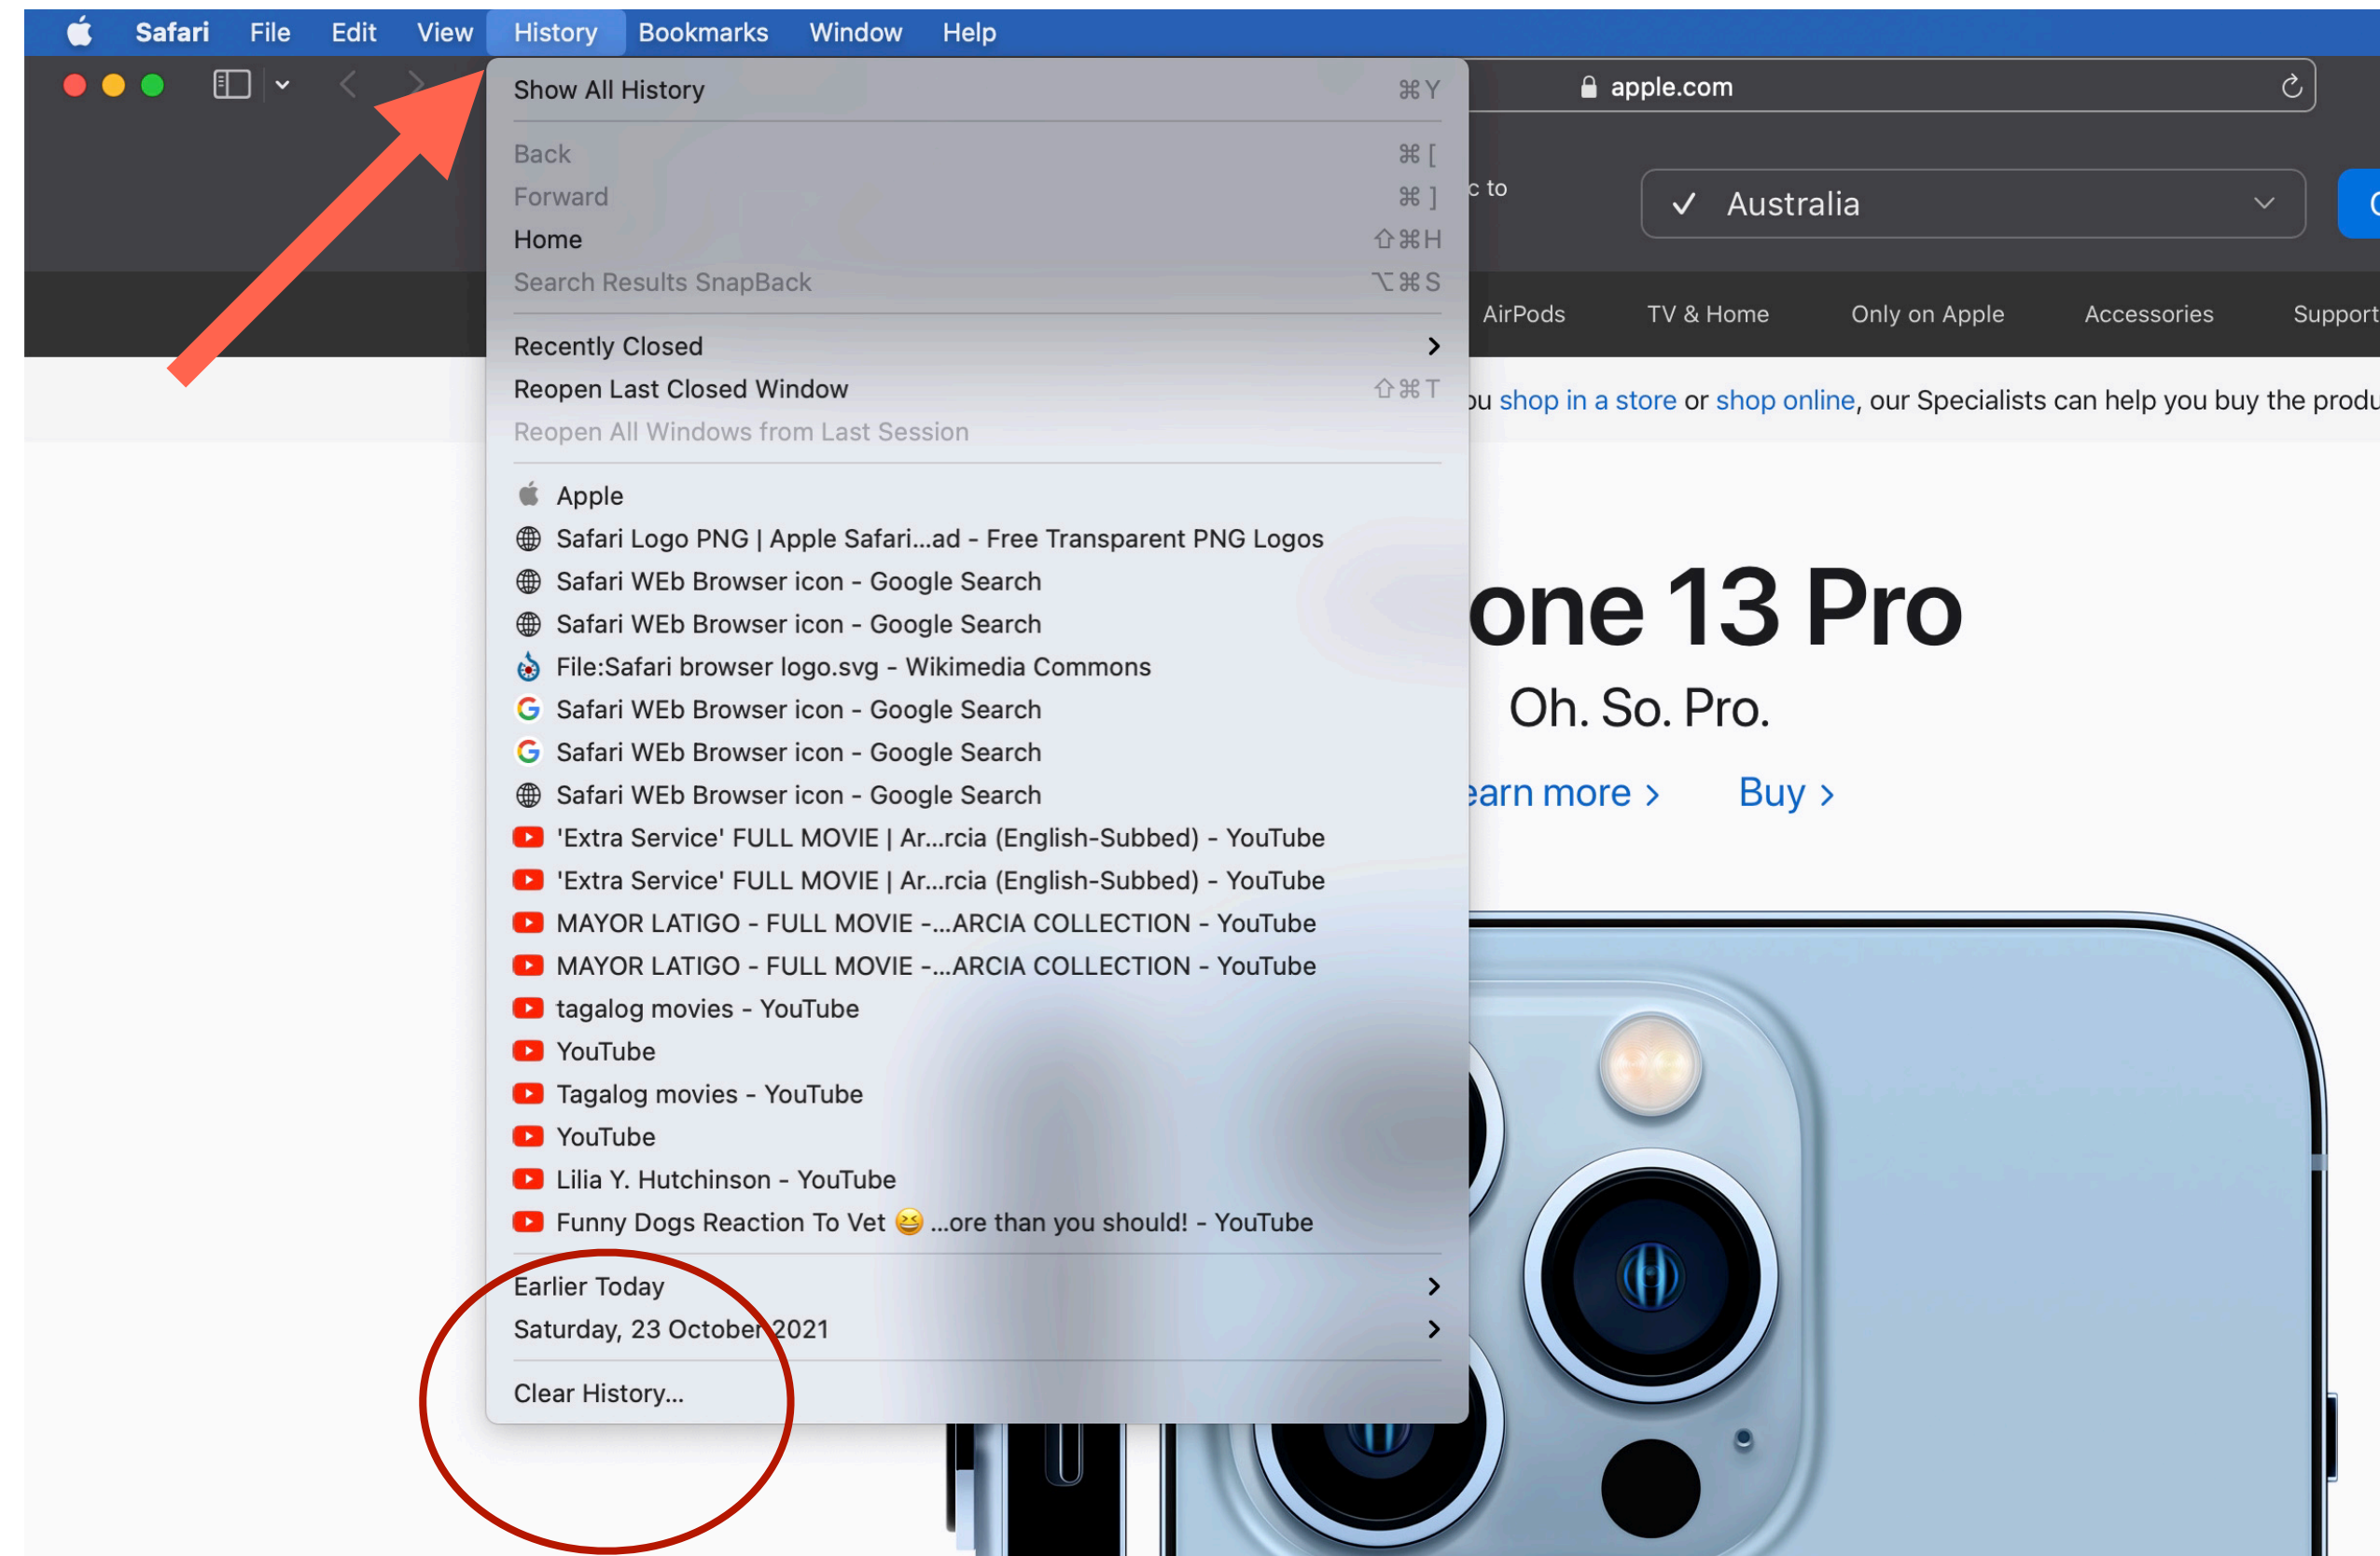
Safari File Edit View History Bookmarks Window Help

apple.com

Show All History ⌘Y
Back ⌘[
Forward ⌘]
Home ⇧⌘H
Search Results SnapBack ⌥⌘S
Recently Closed
Reopen Last Closed Window ⇧⌘T
Reopen All Windows from Last Session
Apple
Safari Logo PNG | Apple Safari...ad - Free Transparent PNG Logos
Safari WEb Browser icon - Google Search
Safari WEb Browser icon - Google Search
File:Safari browser logo.svg - Wikimedia Commons
Safari WEb Browser icon - Google Search
Safari WEb Browser icon - Google Search
Safari WEb Browser icon - Google Search
'Extra Service' FULL MOVIE | Ar...rcia (English-Subbed) - YouTube
'Extra Service' FULL MOVIE | Ar...rcia (English-Subbed) - YouTube
MAYOR LATIGO - FULL MOVIE -...ARCIA COLLECTION - YouTube
MAYOR LATIGO - FULL MOVIE -...ARCIA COLLECTION - YouTube
tagalog movies - YouTube
YouTube
Tagalog movies - YouTube
YouTube
Lilia Y. Hutchinson - YouTube
Funny Dogs Reaction To Vet 😆 ...ore than you should! - YouTube
Earlier Today
Saturday, 23 October 2021
Clear History...

c to
Australia
AirPods TV & Home Only on Apple Accessories Support
ou shop in a store or shop online, our Specialists can help you buy the produ
one 13 Pro
Oh. So. Pro.
earn more › Buy ›